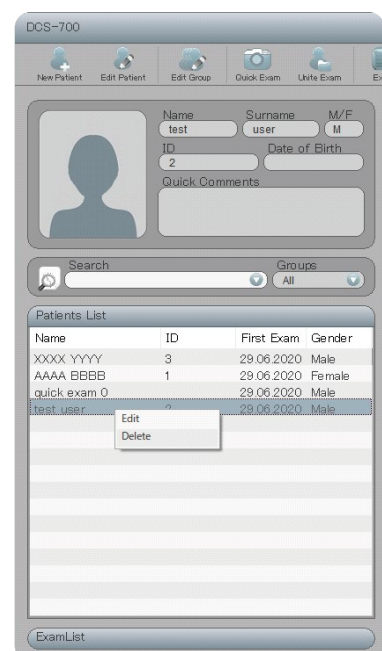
DCS-700

New Patient Edit Patient Edit Group Quick Exam Unite Exam E

Name test
Surname user
M/F M
ID 2
Date of Birth
Quick Comments

Search
Groups All

Patients List

| Name | ID | First Exam | Gender |
|---|---|---|---|
| XXXX YYYY | 3 | 29.06.2020 | Male |
| AAAA BBBB | 1 | 29.06.2020 | Female |
| quick exam 0 | | 29.06.2020 | Male |
| test user | 2 | 29.06.2020 | Male |

Edit
Delete

ExamList